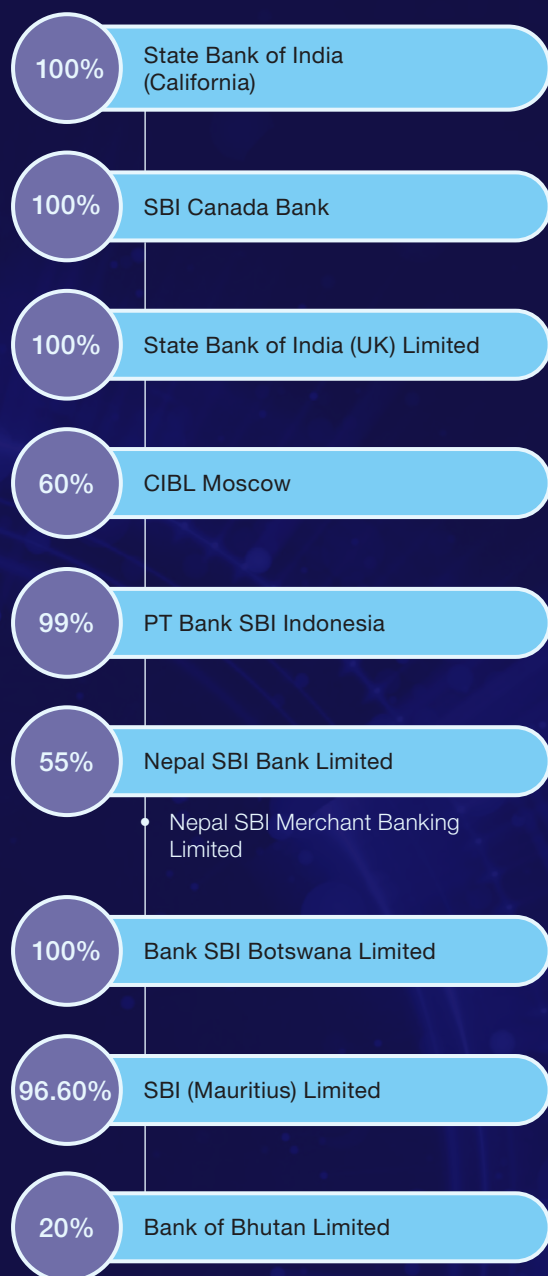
100% State Bank of India (California)

100% SBI Canada Bank

100% State Bank of India (UK) Limited

60% CIBL Moscow

99% PT Bank SBI Indonesia

55% Nepal SBI Bank Limited

Nepal SBI Merchant Banking Limited

100% Bank SBI Botswana Limited

96.60% SBI (Mauritius) Limited

20% Bank of Bhutan Limited